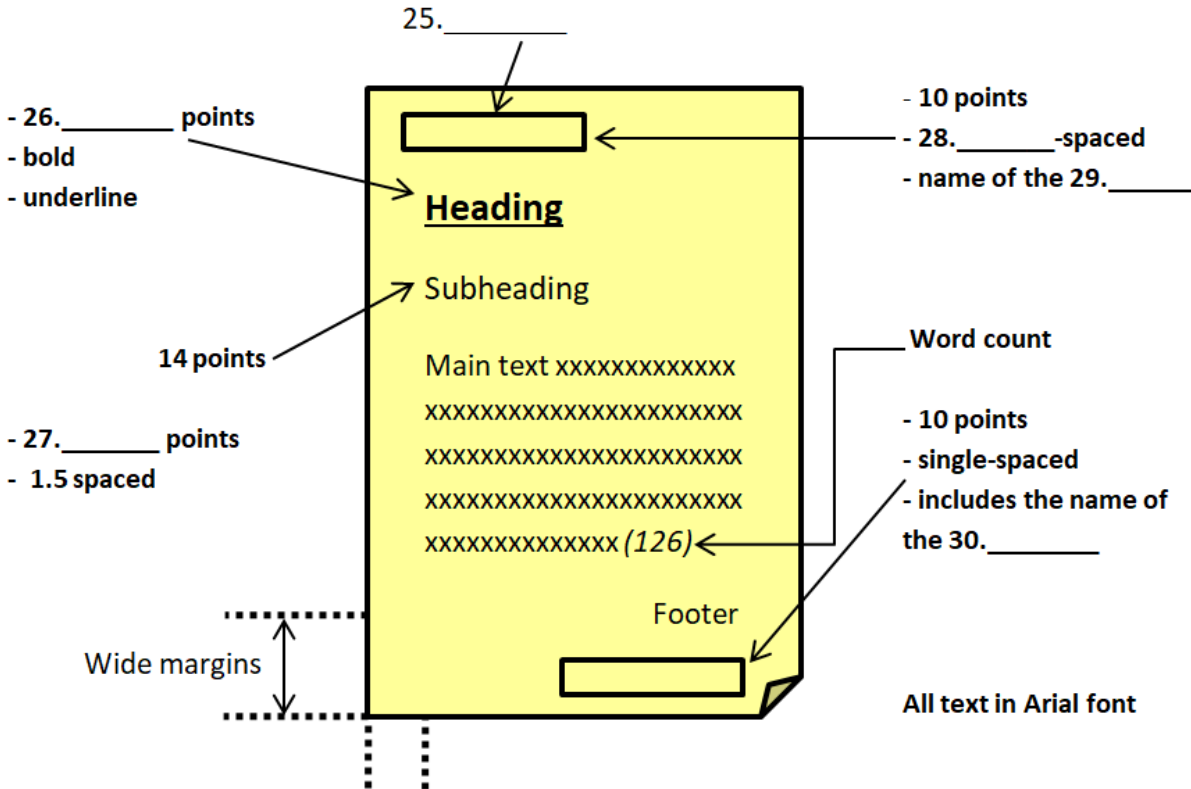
25.________

- 26.________ points
- bold
- underline

- 10 points
- 28.________-spaced
- name of the 29.______

Heading

Subheading

14 points

Main text xxxxxxxxxxxxx xxxxxxxxxxxxxxxxxxxxxxx xxxxxxxxxxxxxxxxxxxxxxx xxxxxxxxxxxxxxxxxxxxxxx xxxxxxxxxxxxxx *(126)*

Word count

- 27.________ points
- 1.5 spaced

- 10 points
- single-spaced
- includes the name of the 30.________

Footer

Wide margins

All text in Arial font